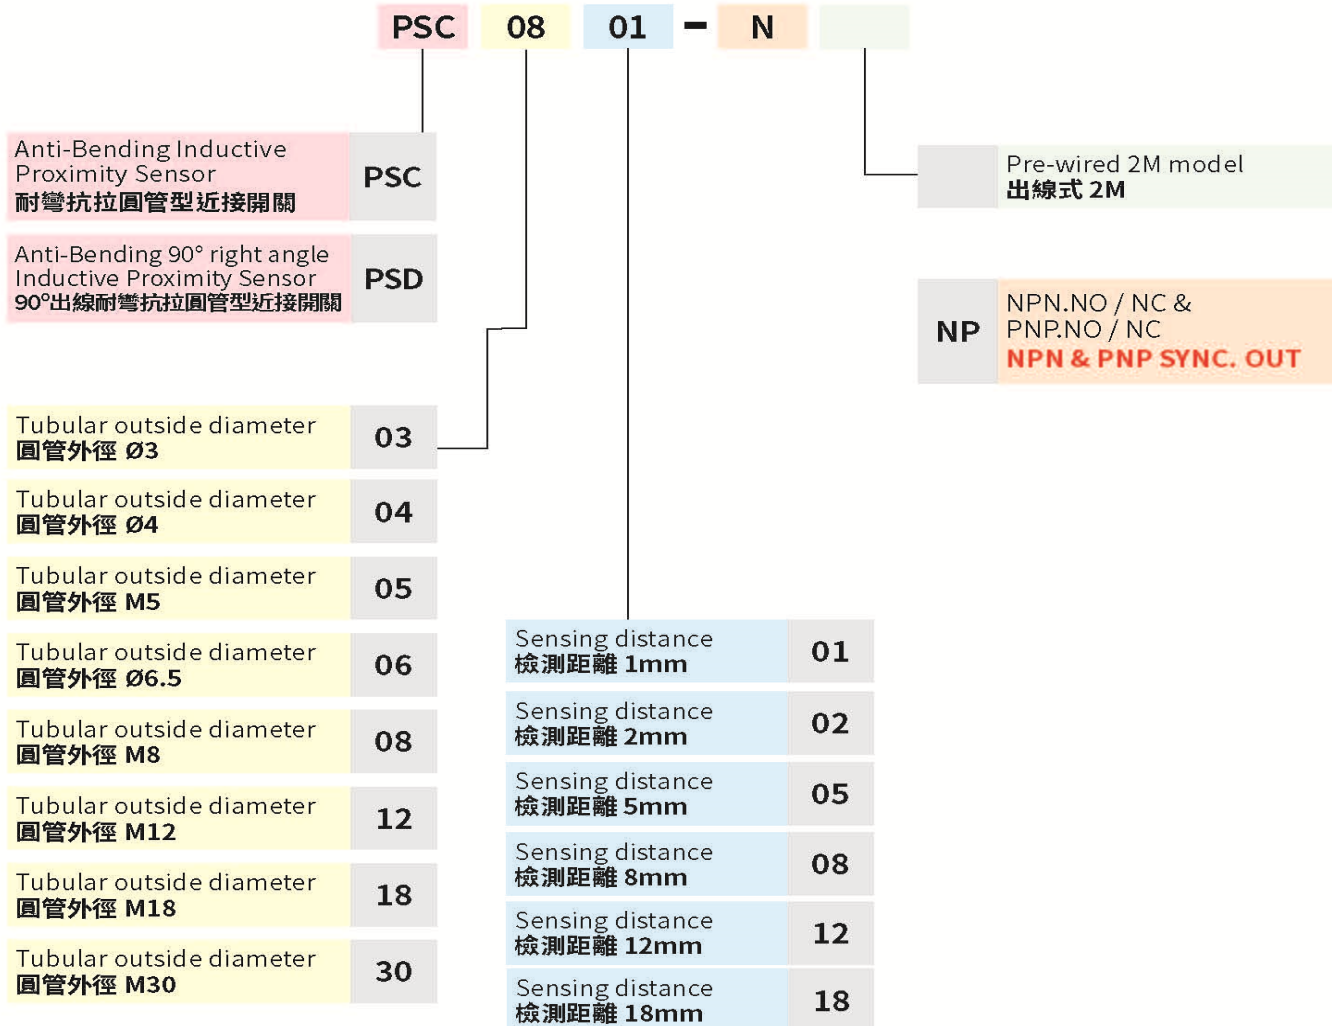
PSC 08 01 - N

Anti-Bending Inductive Proximity Sensor
耐彎抗拉圓管型近接開關 | PSC

Anti-Bending 90° right angle Inductive Proximity Sensor
90°出線耐彎抗拉圓管型近接開關 | PSD

Pre-wired 2M model
出線式 2M

NP | NPN.NO / NC & PNP.NO / NC
NPN & PNP SYNC. OUT

Tubular outside diameter
圓管外徑 Ø3 | 03

Tubular outside diameter
圓管外徑 Ø4 | 04

Tubular outside diameter
圓管外徑 M5 | 05

Tubular outside diameter
圓管外徑 Ø6.5 | 06

Tubular outside diameter
圓管外徑 M8 | 08

Tubular outside diameter
圓管外徑 M12 | 12

Tubular outside diameter
圓管外徑 M18 | 18

Tubular outside diameter
圓管外徑 M30 | 30

Sensing distance
檢測距離 1mm | 01

Sensing distance
檢測距離 2mm | 02

Sensing distance
檢測距離 5mm | 05

Sensing distance
檢測距離 8mm | 08

Sensing distance
檢測距離 12mm | 12

Sensing distance
檢測距離 18mm | 18